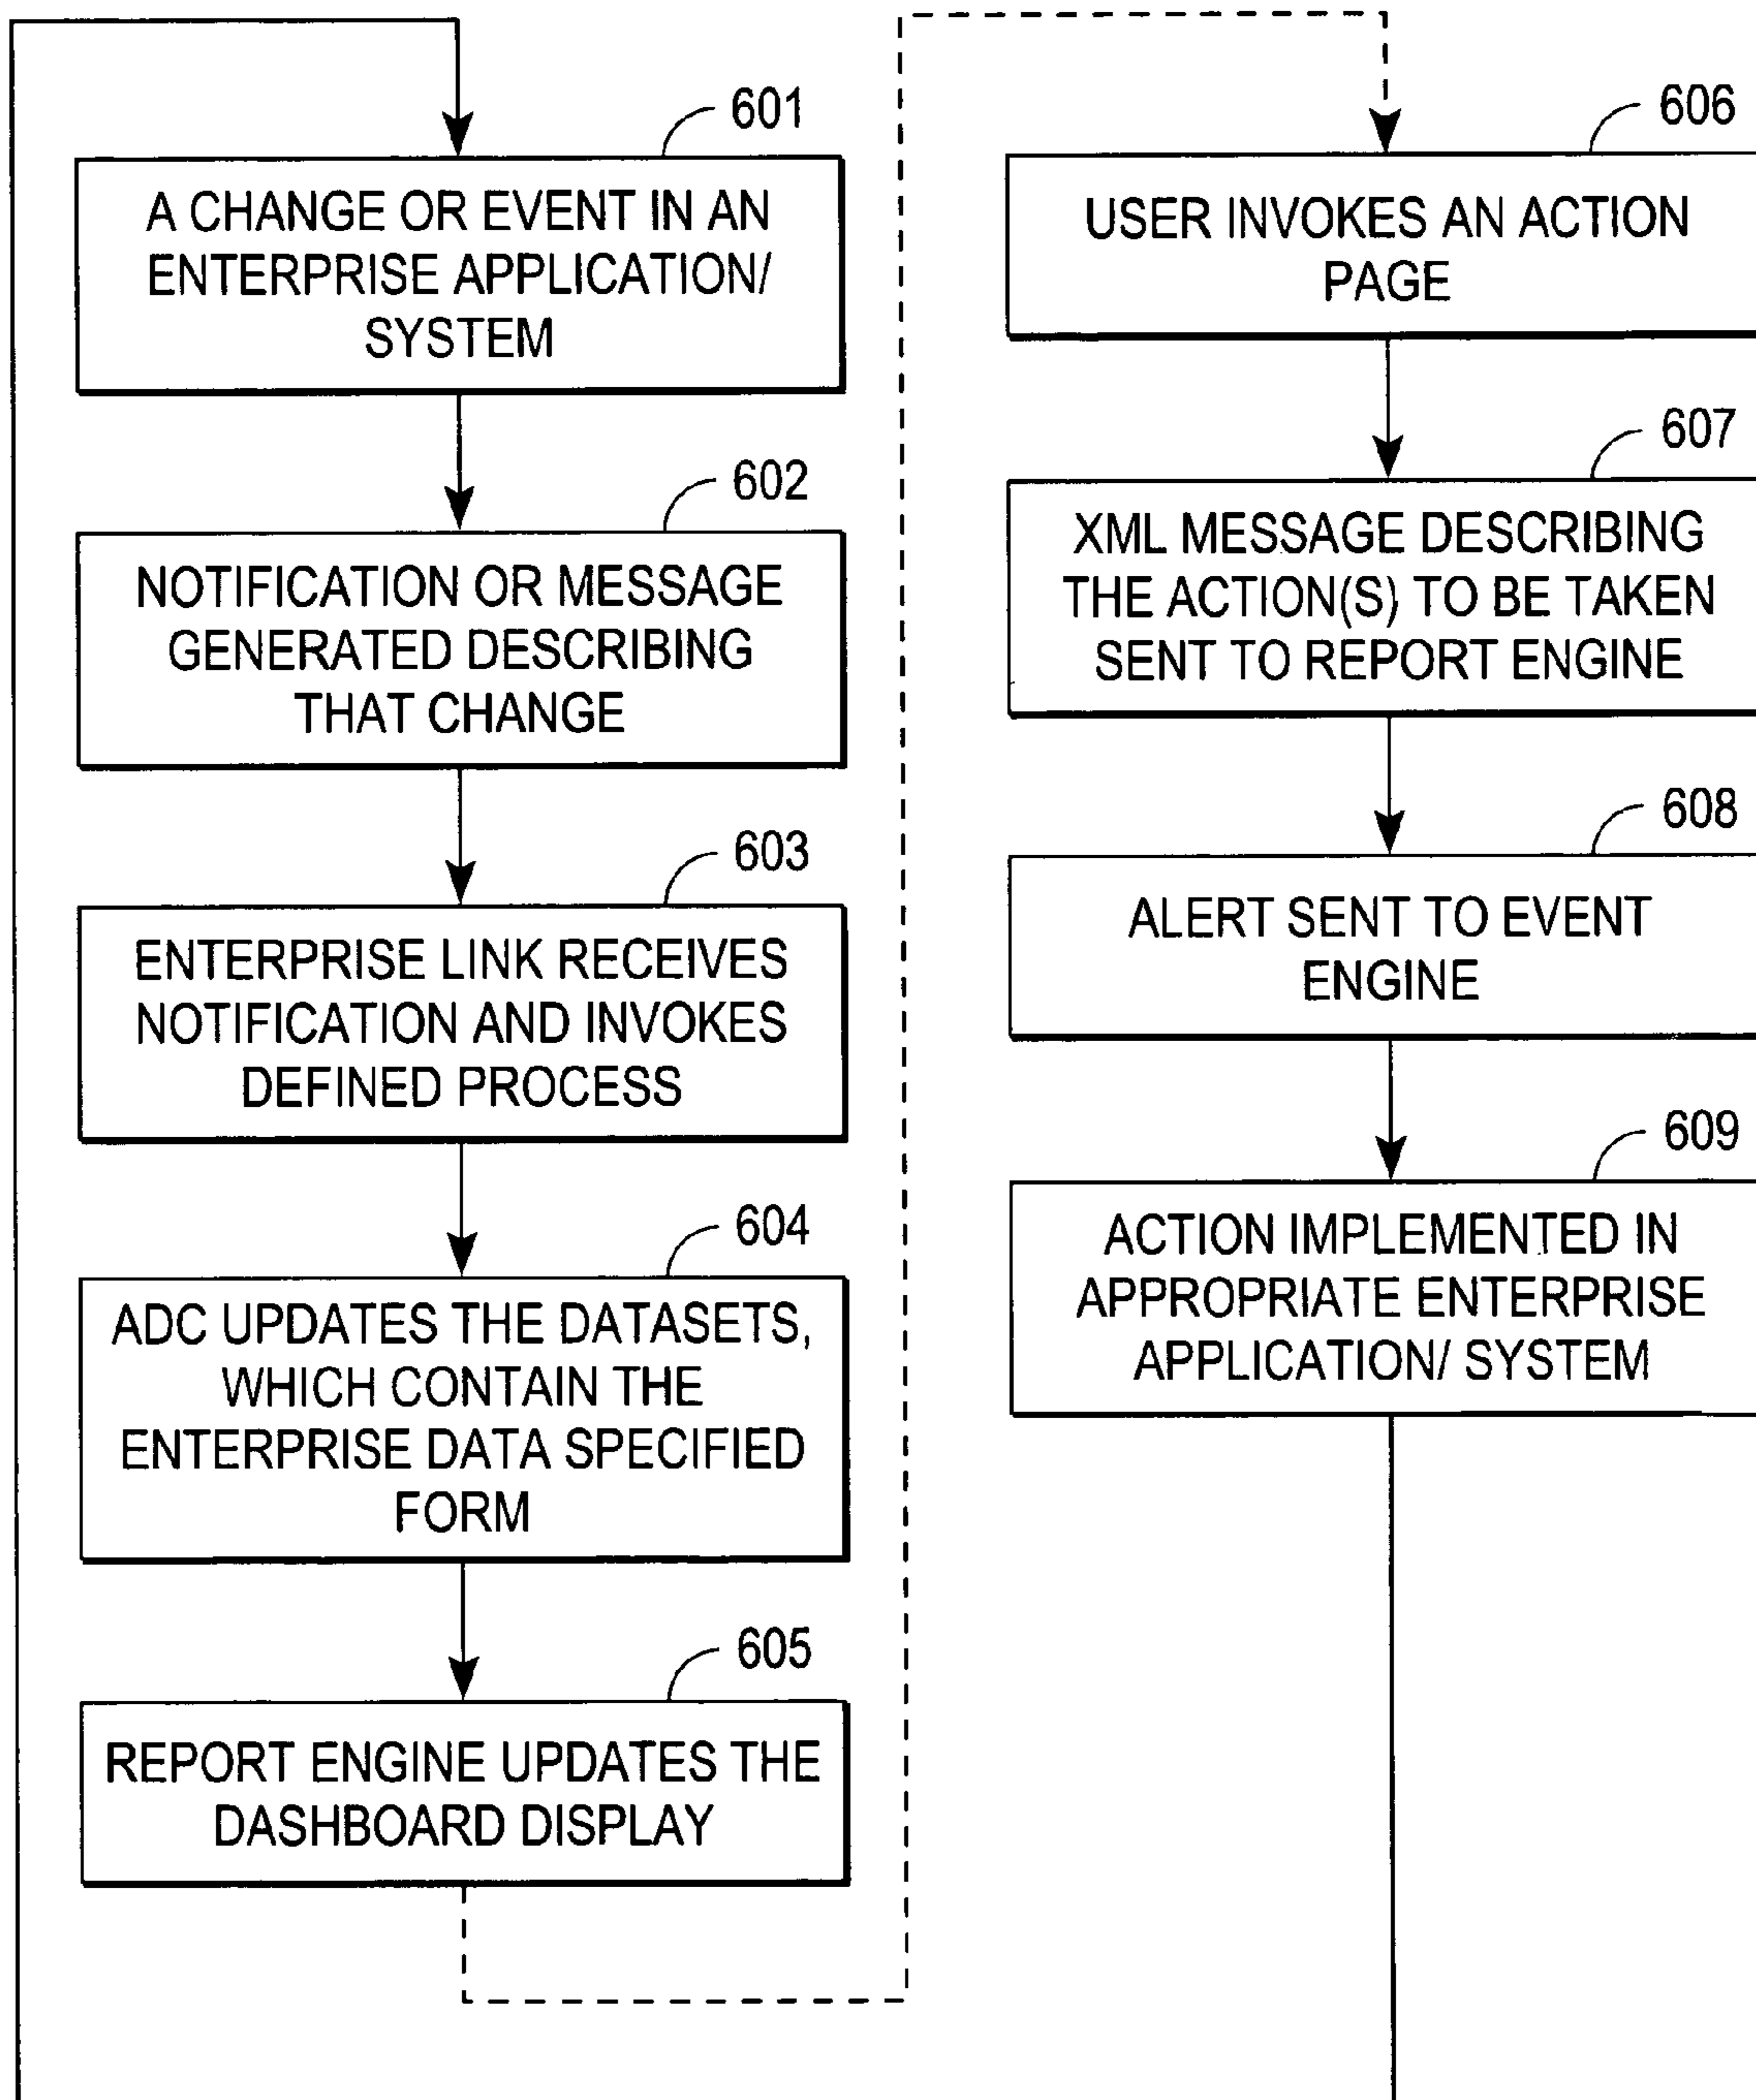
601

A CHANGE OR EVENT IN AN ENTERPRISE APPLICATION/ SYSTEM

602

NOTIFICATION OR MESSAGE GENERATED DESCRIBING THAT CHANGE

603

ENTERPRISE LINK RECEIVES NOTIFICATION AND INVOKES DEFINED PROCESS

604

ADC UPDATES THE DATASETS, WHICH CONTAIN THE ENTERPRISE DATA SPECIFIED FORM

605

REPORT ENGINE UPDATES THE DASHBOARD DISPLAY

606

USER INVOKES AN ACTION PAGE

607

XML MESSAGE DESCRIBING THE ACTION(S) TO BE TAKEN SENT TO REPORT ENGINE

608

ALERT SENT TO EVENT ENGINE

609

ACTION IMPLEMENTED IN APPROPRIATE ENTERPRISE APPLICATION/ SYSTEM